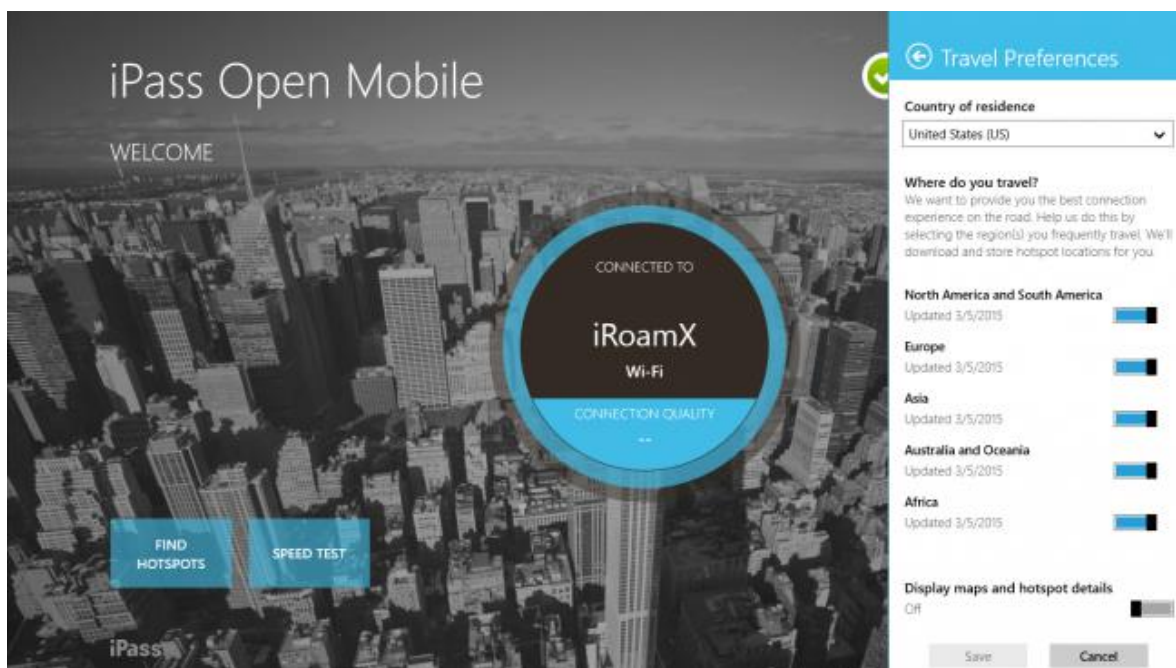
iPass Open Mobile

WELCOME

CONNECTED TO

iRoamX

Wi-Fi

CONNECTION QUALITY

--

FIND HOTSPOTS

SPEED TEST

iPass

Travel Preferences

Country of residence

United States (US)

Where do you travel?

We want to provide you the best connection experience on the road. Help us do this by selecting the region(s) you frequently travel. We'll download and store hotspot locations for you.

North America and South America

Updated 3/5/2015

Europe

Updated 3/5/2015

Asia

Updated 3/5/2015

Australia and Oceania

Updated 3/5/2015

Africa

Updated 3/5/2015

Display maps and hotspot details

Off

Save

Cancel